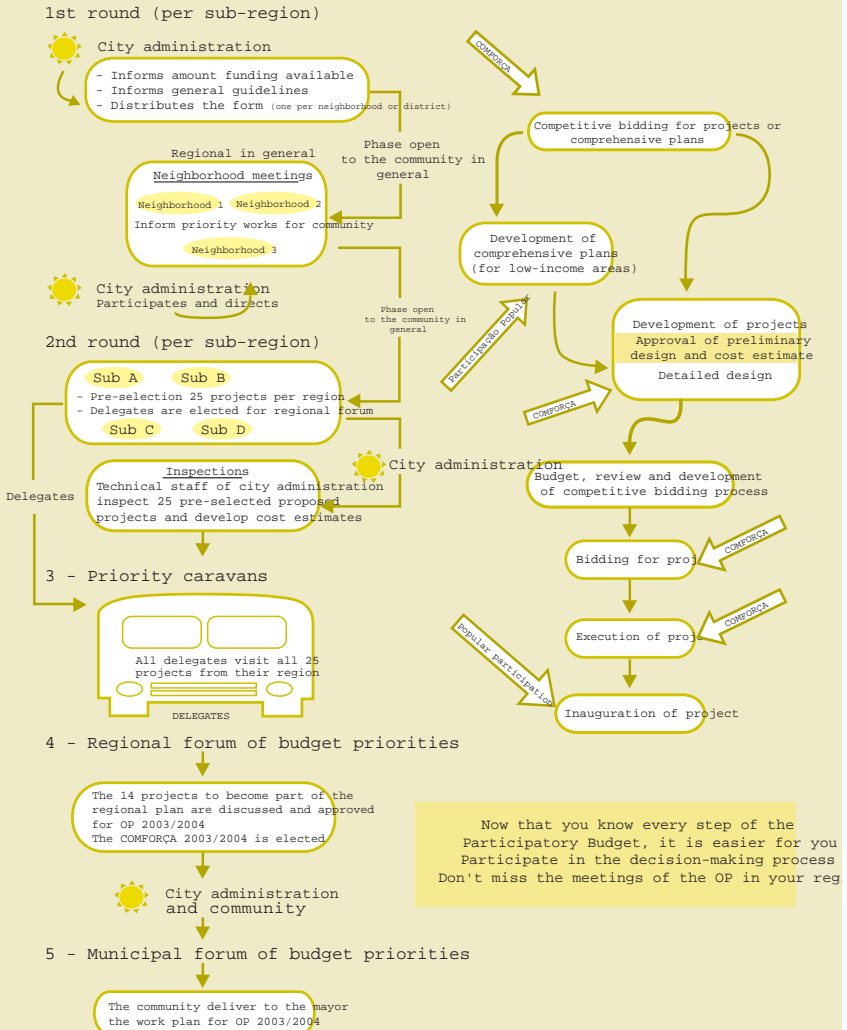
1st round (per sub-region)

City administration

- Informs amount funding available
- Informs general guidelines
- Distributes the form (one per neighborhood or district)

Phase open to the community in general

Regional in general

Neighborhood meetings

Neighborhood 1 Neighborhood 2

Inform priority works for community

Neighborhood 3

City administration
Participates and directs

Phase open to the community in general

2nd round (per sub-region)

Sub A Sub B

- Pre-selection 25 projects per region
- Delegates are elected for regional forum

Sub C Sub D

Delegates

Inspections

Technical staff of city administration inspect 25 pre-selected proposed projects and develop cost estimates

City administration

3 - Priority caravans

All delegates visit all 25 projects from their region

DELEGATES

4 - Regional forum of budget priorities

The 14 projects to become part of the regional plan are discussed and approved for OP 2003/2004
The COMFORÇA 2003/2004 is elected

City administration and community

5 - Municipal forum of budget priorities

The community deliver to the mayor the work plan for OP 2003/2004

COMFORÇA

Competitive bidding for projects or comprehensive plans

Development of comprehensive plans (for low-income areas)

Participação Popular

Development of projects
Approval of preliminary design and cost estimate
Detailed design

COMFORÇA

Budget, review and development of competitive bidding process

Bidding for proj

COMFORÇA

Execution of proj

COMFORÇA

Popular participation

Inauguration of project

Now that you know every step of the Participatory Budget, it is easier for you
Participate in the decision-making process
Don't miss the meetings of the OP in your regi